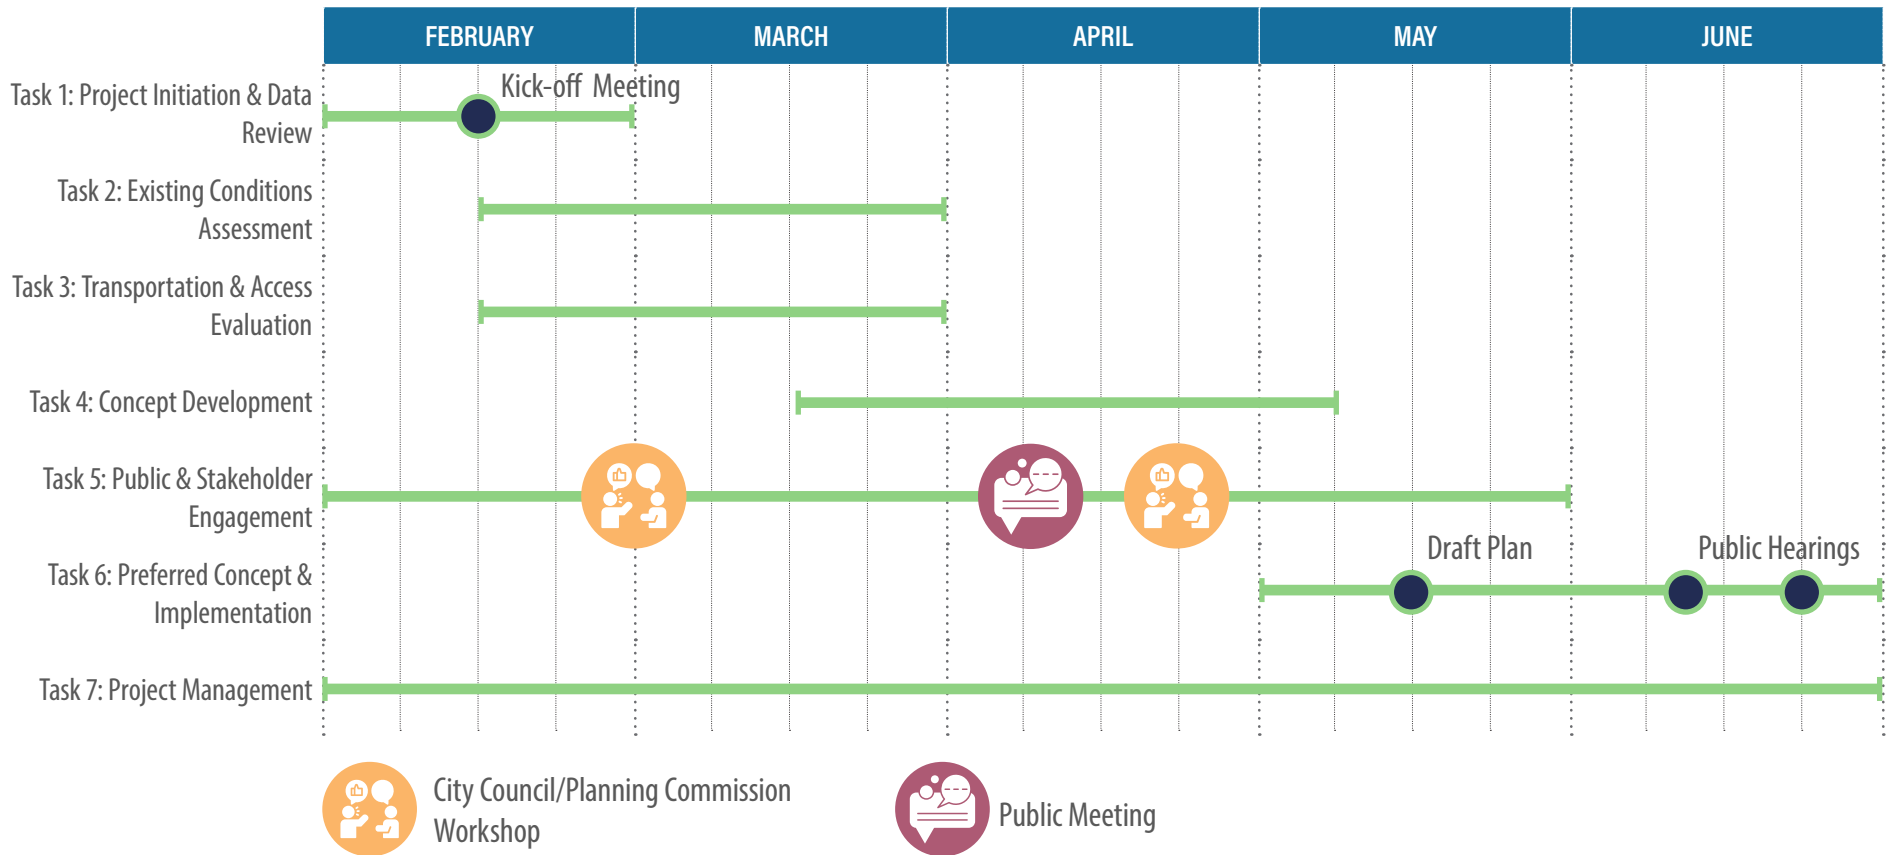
| | FEBRUARY | MARCH | APRIL | MAY | JUNE |
|---|---|---|---|---|---|
| Task 1: Project Initiation & Data Review | Kick-off Meeting | | | | |
| Task 2: Existing Conditions Assessment | | | | | |
| Task 3: Transportation & Access Evaluation | | | | | |
| Task 4: Concept Development | | | | | |
| Task 5: Public & Stakeholder Engagement | | | | | |
| Task 6: Preferred Concept & Implementation | | | | Draft Plan | Public Hearings |
| Task 7: Project Management | | | | | |

City Council/Planning Commission Workshop

Public Meeting